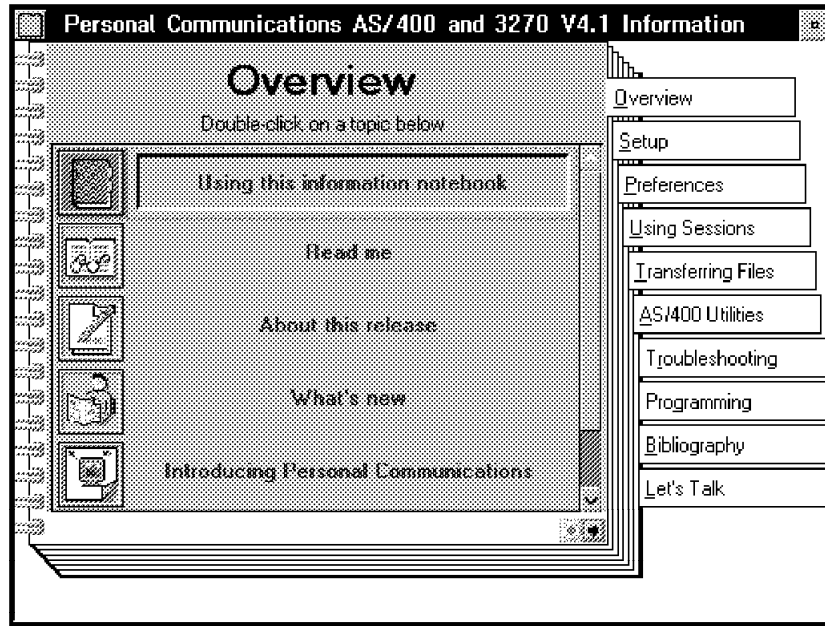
Personal Communications AS/400 and 3270 V4.1 Information

Overview

Double-click on a topic below

Using this information notebook

Read me

About this release

What's new

Introducing Personal Communications

Overview
Setup
Preferences
Using Sessions
Transferring Files
AS/400 Utilities
Troubleshooting
Programming
Bibliography
Let's Talk